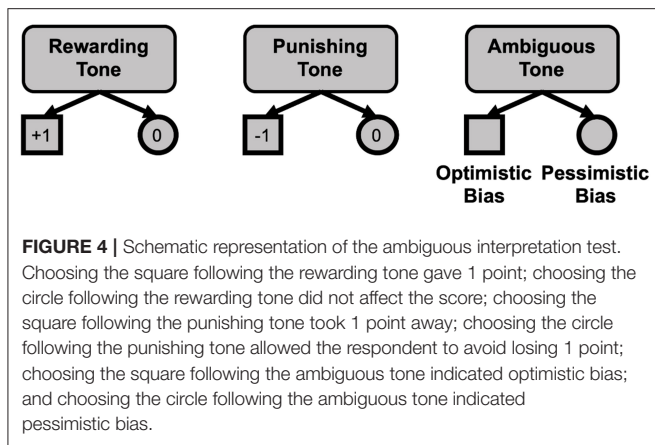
Rewarding Tone

+1

0

Punishing Tone

-1

0

Ambiguous Tone

Optimistic Bias

Pessimistic Bias

**FIGURE 4 |** Schematic representation of the ambiguous interpretation test. Choosing the square following the rewarding tone gave 1 point; choosing the circle following the rewarding tone did not affect the score; choosing the square following the punishing tone took 1 point away; choosing the circle following the punishing tone allowed the respondent to avoid losing 1 point; choosing the square following the ambiguous tone indicated optimistic bias; and choosing the circle following the ambiguous tone indicated pessimistic bias.